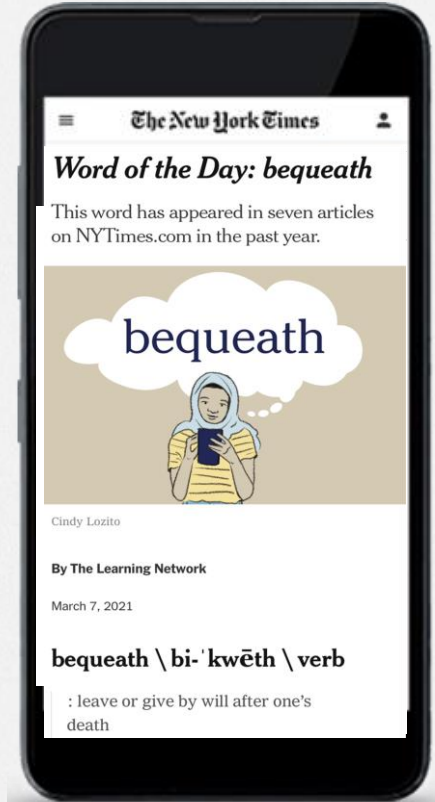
The New York Times

Word of the Day: bequeath

This word has appeared in seven articles on NYTimes.com in the past year.

bequeath

Cindy Lozito

By The Learning Network

March 7, 2021

bequeath \ bi-ˈkwēth \ verb

: leave or give by will after one's death